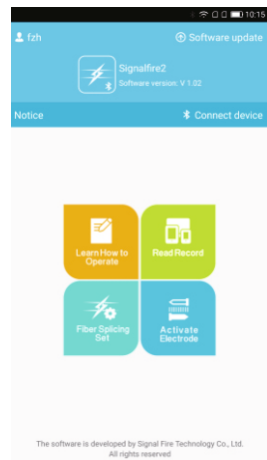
10:15

fzh

Software update

Signalfire2

Software version: V 1.02

Notice

Connect device

Learn How to Operate

Read Record

Fiber Splicing Set

Activate Electrode

The software is developed by Signal Fire Technology Co., Ltd. All rights reserved